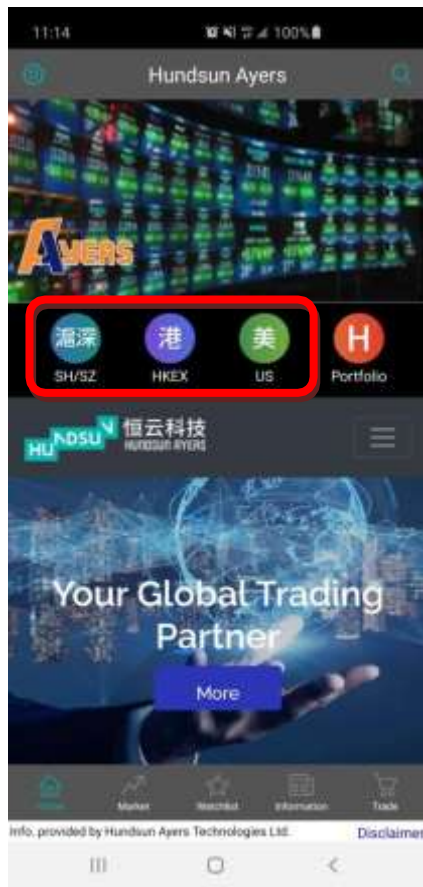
11:14 100%

Hundsun Ayers

AYERS

滬深
SH/SZ

港
HKEX

美
US

H
Portfolio

HUNDSUN 恒云科技
HUNDSUN AYERS

Your Global Trading Partner

More

Home
Market
Watchlist
Information
Trade

Info. provided by Hundsun Ayers Technologies Ltd.
Disclaimer